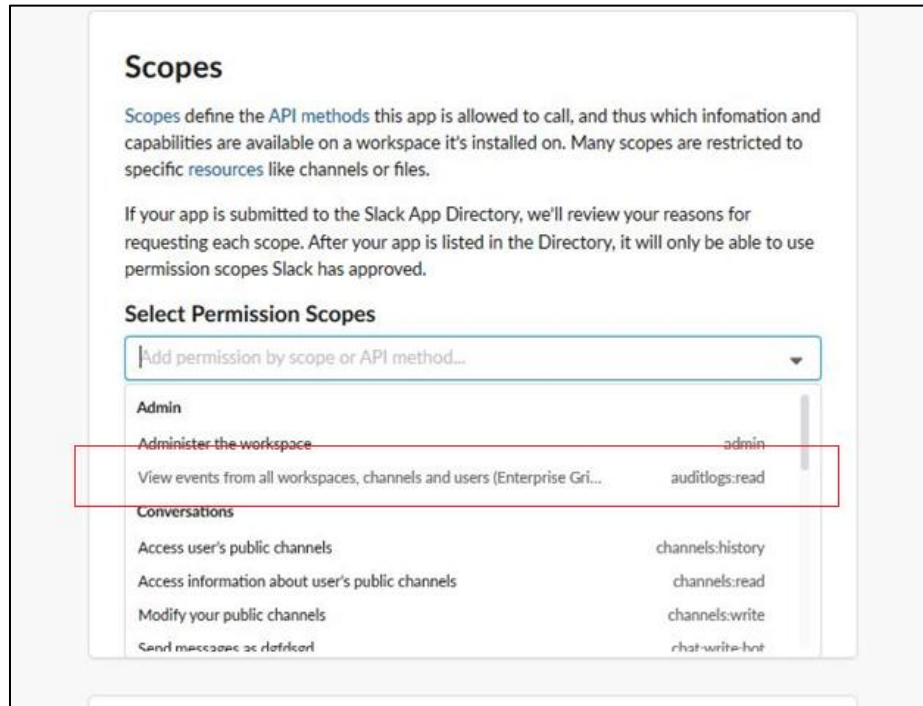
Scopes

Scopes define the API methods this app is allowed to call, and thus which infomation and capabilities are available on a workspace it's installed on. Many scopes are restricted to specific resources like channels or files.

If your app is submitted to the Slack App Directory, we'll review your reasons for requesting each scope. After your app is listed in the Directory, it will only be able to use permission scopes Slack has approved.

Select Permission Scopes

Add permission by scope or API method...

Admin

Administer the workspace admin

View events from all workspaces, channels and users (Enterprise Gri... auditlogs:read

Conversations

Access user's public channels channels:history

Access information about user's public channels channels:read

Modify your public channels channels:write

Send messages as dgfdsgd chat:write:bot